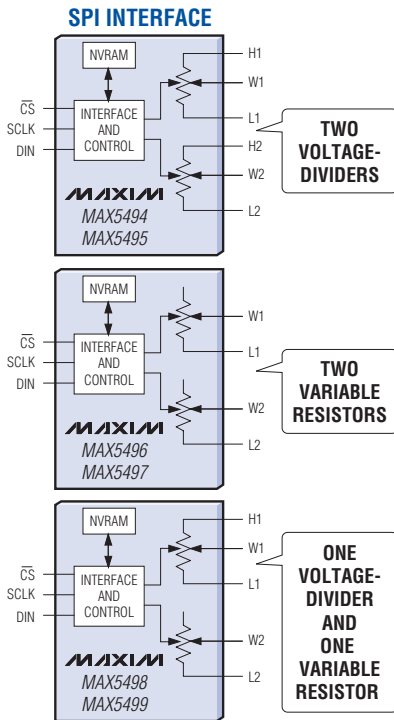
SPI INTERFACE

NVRAM

$\overline{CS}$
SCLK
DIN

INTERFACE AND CONTROL

H1
W1
L1
H2
W2
L2

TWO VOLTAGE-DIVIDERS

MAXIM
MAX5494
MAX5495

NVRAM

$\overline{CS}$
SCLK
DIN

INTERFACE AND CONTROL

W1
L1
W2
L2

TWO VARIABLE RESISTORS

MAXIM
MAX5496
MAX5497

NVRAM

$\overline{CS}$
SCLK
DIN

INTERFACE AND CONTROL

H1
W1
L1
W2
L2

ONE VOLTAGE-DIVIDER AND ONE VARIABLE RESISTOR

MAXIM
MAX5498
MAX5499